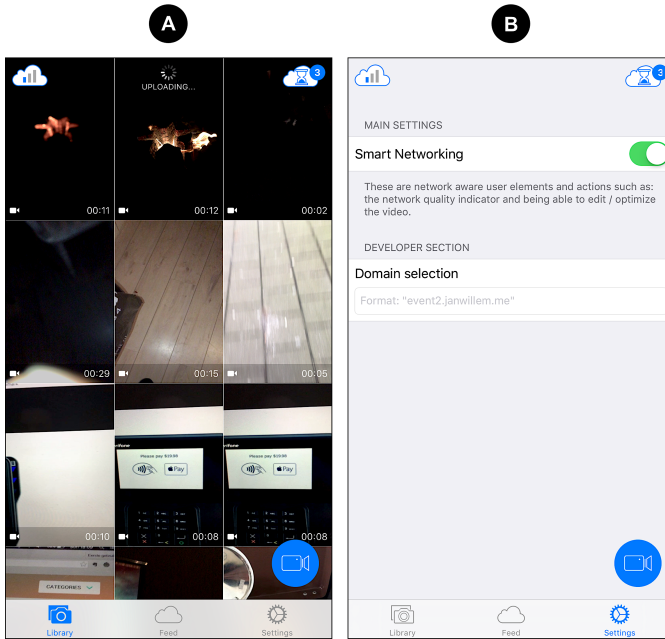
A

3

UPLOADING...

00:11

00:12

00:02

00:29

00:15

00:05

Please pay $29.95

Pay

Please pay $29.95

Pay

00:10

00:08

00:08

CATEGORIES

Library

Feed

Settings

B

3

MAIN SETTINGS

Smart Networking

These are network aware user elements and actions such as: the network quality indicator and being able to edit / optimize the video.

DEVELOPER SECTION

Domain selection

Format: "event2.janwillem.me"

Library

Feed

Settings